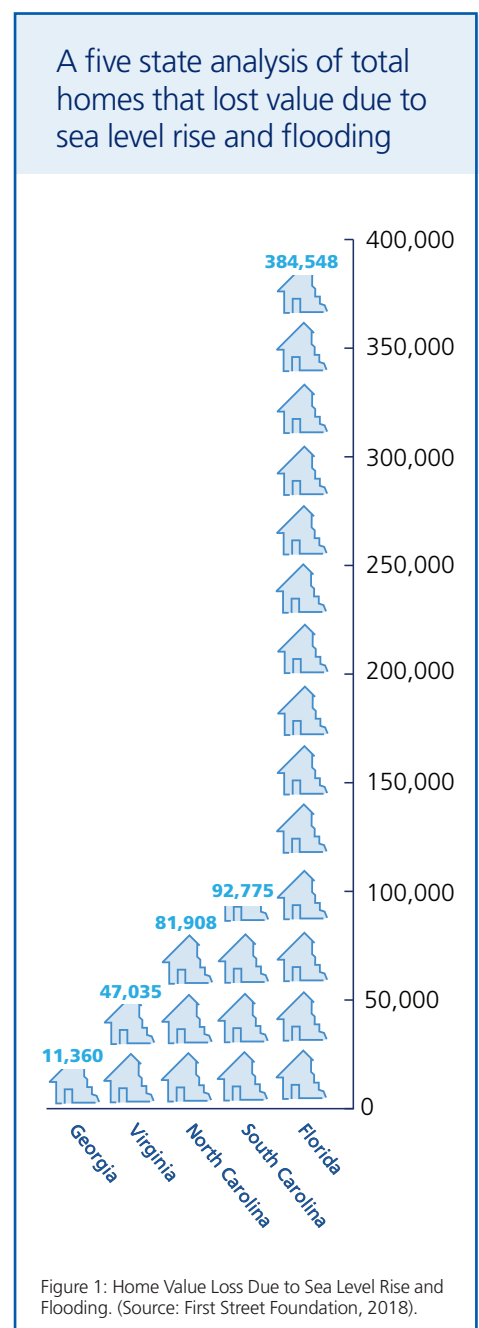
A five state analysis of total homes that lost value due to sea level rise and flooding

400,000
350,000
300,000
250,000
200,000
150,000
100,000
50,000
0

384,548
92,775
81,908
47,035
11,360

Georgia
Virginia
North Carolina
South Carolina
Florida

Figure 1: Home Value Loss Due to Sea Level Rise and Flooding. (Source: First Street Foundation, 2018).